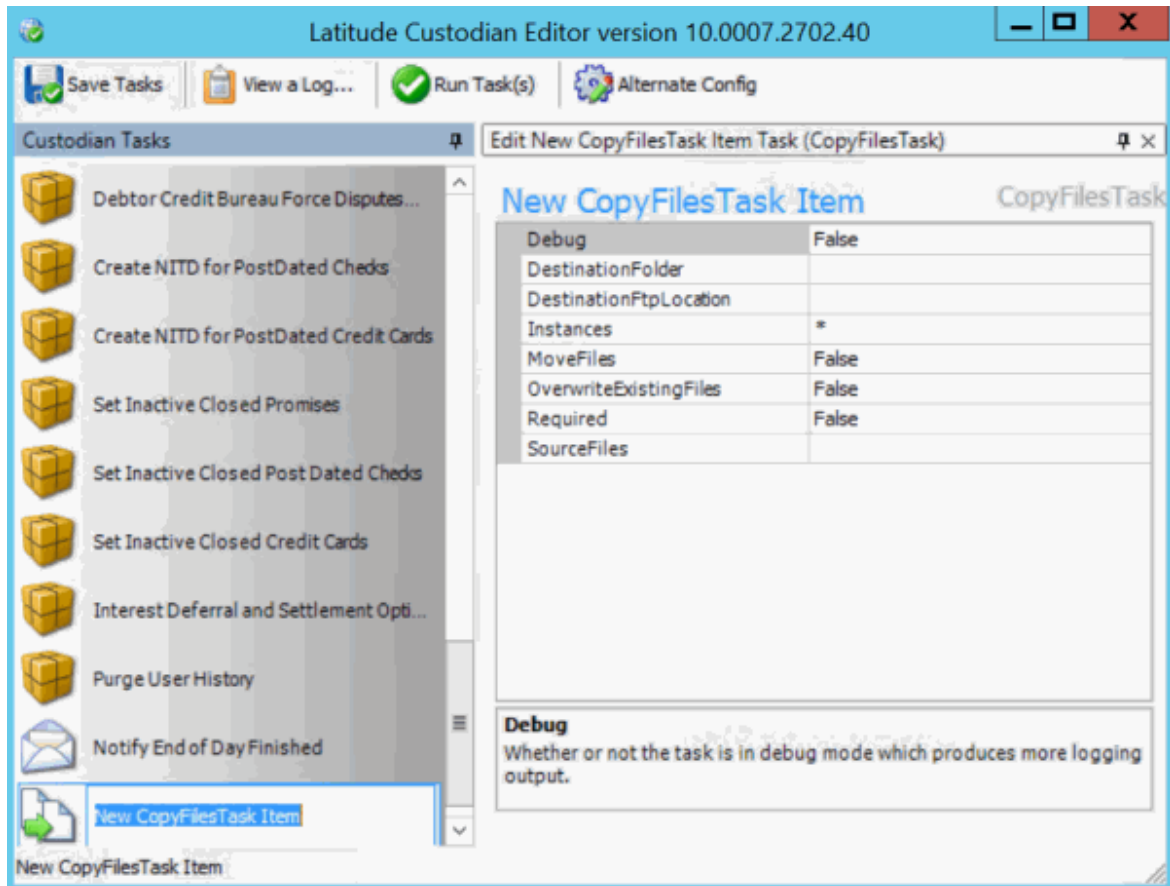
Latitude Custodian Editor version 10.0007.2702.40

Save Tasks | View a Log... | Run Task(s) | Alternate Config

Custodian Tasks

Debtor Credit Bureau Force Disputes...

Create NITD for PostDated Checks

Create NITD for PostDated Credit Cards

Set Inactive Closed Promises

Set Inactive Closed Post Dated Checks

Set Inactive Closed Credit Cards

Interest Deferral and Settlement Opti...

Purge User History

Notify End of Day Finished

New CopyFilesTask Item

Edit New CopyFilesTask Item Task (CopyFilesTask)

New CopyFilesTask Item

CopyFilesTask

| | |
|---|---|
| Debug | False |
| DestinationFolder | |
| DestinationFtpLocation | |
| Instances | * |
| MoveFiles | False |
| OverwriteExistingFiles | False |
| Required | False |
| SourceFiles | |

Debug
Whether or not the task is in debug mode which produces more logging output.

New CopyFilesTask Item